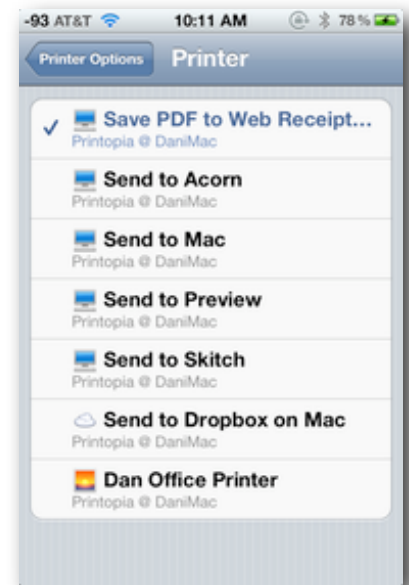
-93 AT&T 10:11 AM 78 %

Printer Options Printer

✓ Save PDF to Web Receipt...
Printopia @ DaniMac

Send to Acorn
Printopia @ DaniMac

Send to Mac
Printopia @ DaniMac

Send to Preview
Printopia @ DaniMac

Send to Skitch
Printopia @ DaniMac

Send to Dropbox on Mac
Printopia @ DaniMac

Dan Office Printer
Printopia @ DaniMac